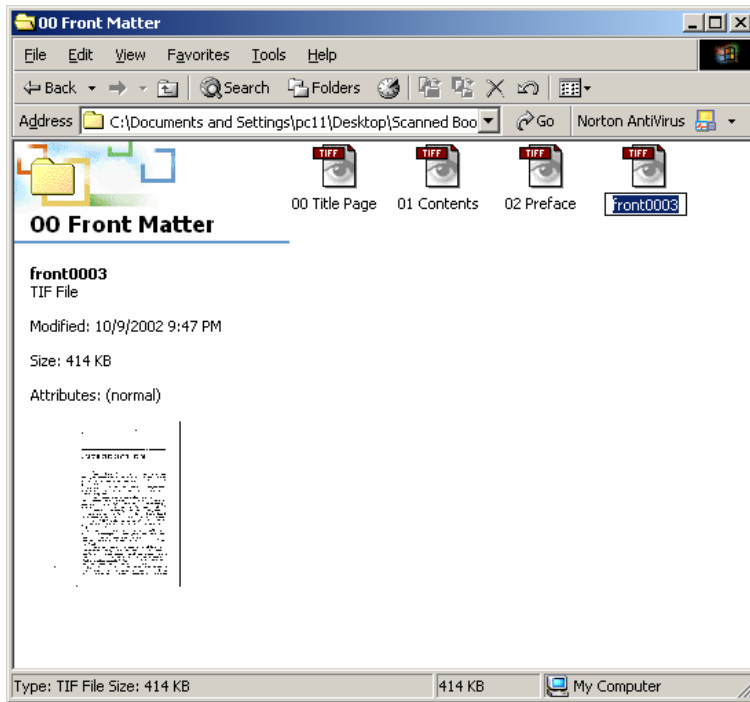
00 Front Matter

File Edit View Favorites Tools Help

Back Search Folders

Address C:\Documents and Settings\pc11\Desktop\Scanned Boo Go Norton AntiVirus

00 Front Matter

TIFF
00 Title Page

TIFF
01 Contents

TIFF
02 Preface

TIFF
front0003

front0003
TIF File

Modified: 10/9/2002 9:47 PM

Size: 414 KB

Attributes: (normal)

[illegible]

Type: TIF File Size: 414 KB 414 KB My Computer